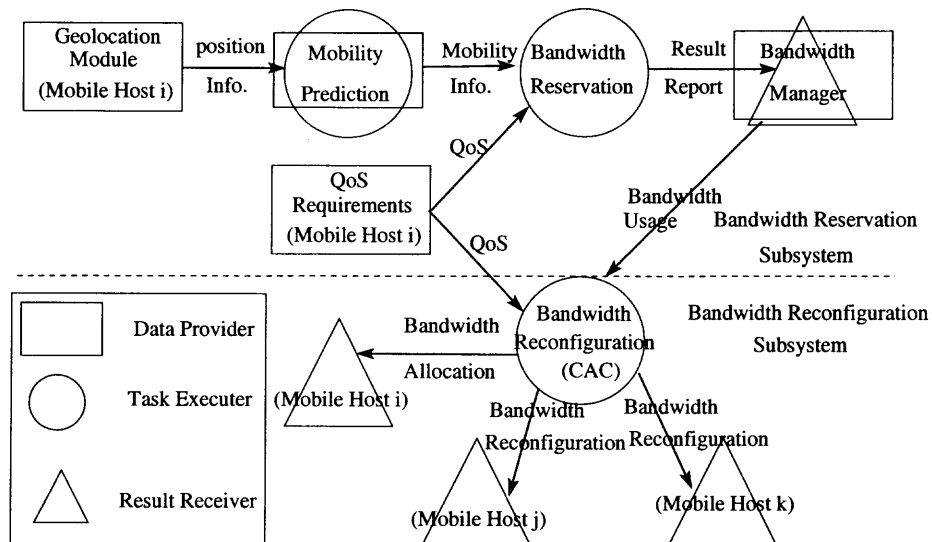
Geolocation Module (Mobile Host i)

position

Info.

Mobility Prediction

Mobility

Info.

Bandwidth Reservation

Result

Report

Bandwidth Manager

QoS

QoS Requirements (Mobile Host i)

QoS

Bandwidth

Usage

Bandwidth Reservation Subsystem

Data Provider

Task Executer

Result Receiver

Bandwidth

Allocation

(Mobile Host i)

Bandwidth Reconfiguration (CAC)

Bandwidth Reconfiguration Subsystem

Bandwidth

Reconfiguration

Bandwidth

Reconfiguration

(Mobile Host j)

(Mobile Host k)